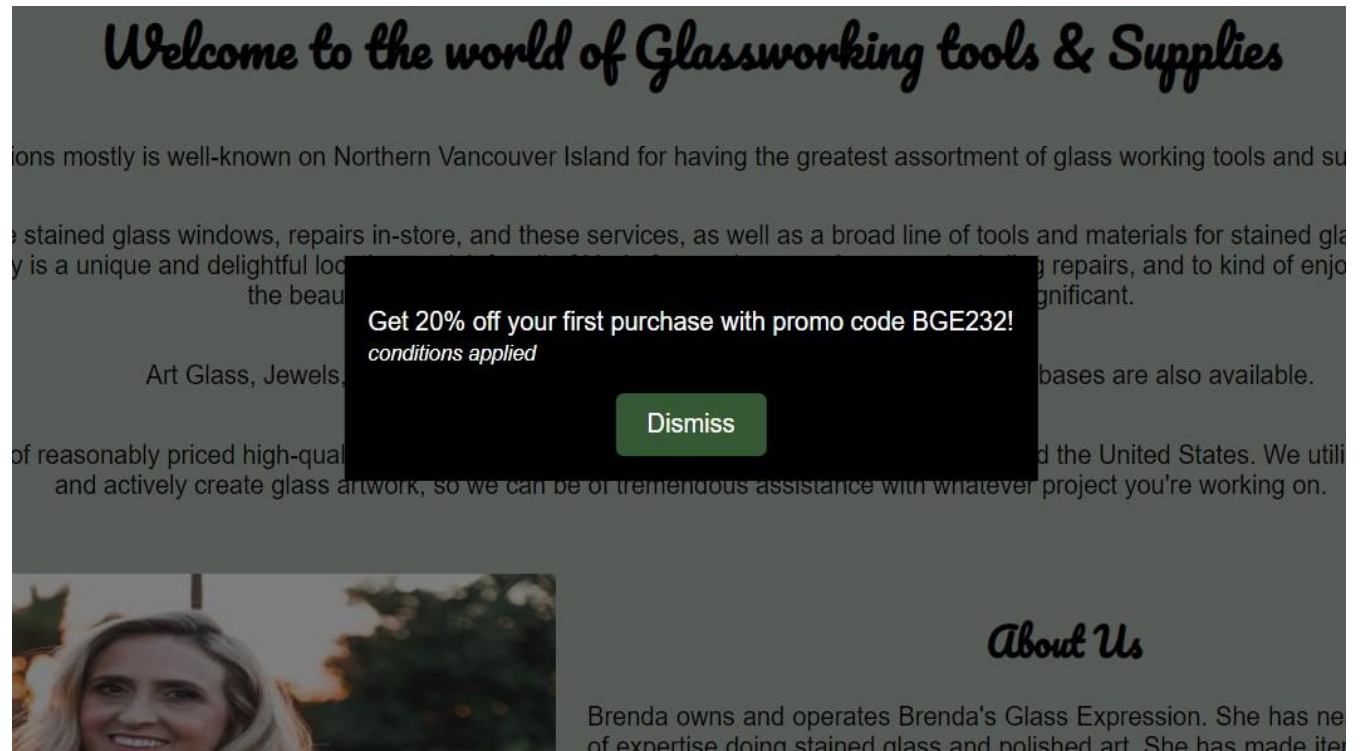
Welcome to the world of Glassworking tools & Supplies

ions mostly is well-known on Northern Vancouver Island for having the greatest assortment of glass working tools and su

stained glass windows, repairs in-store, and these services, as well as a broad line of tools and materials for stained gla y is a unique and delightful lo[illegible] repairs, and to kind of enjo the beau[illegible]gnificant.

Get 20% off your first purchase with promo code BGE232!
conditions applied

Dismiss

Art Glass, Jewels,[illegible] bases are also available.

of reasonably priced high-qual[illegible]d the United States. We utili and actively create glass artwork, so we can be of tremendous assistance with whatever project you're working on.

About Us

Brenda owns and operates Brenda's Glass Expression. She has ne of expertise doing stained glass and polished art. She has made ite